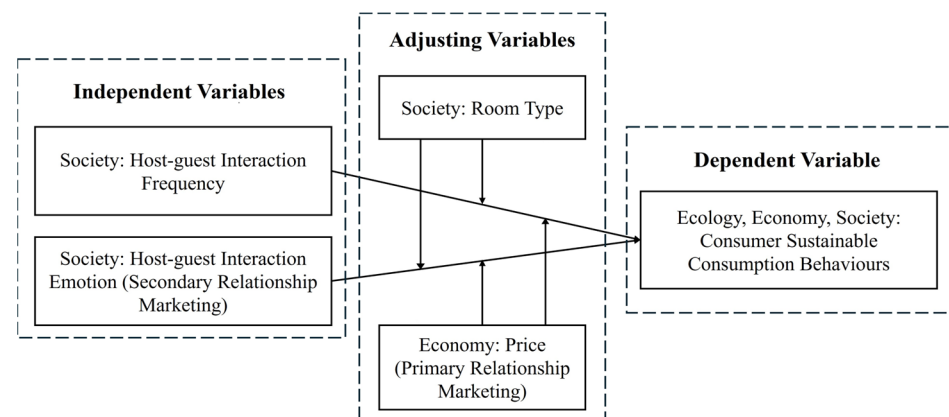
Independent Variables

Society: Host-guest Interaction Frequency

Society: Host-guest Interaction Emotion (Secondary Relationship Marketing)

Adjusting Variables

Society: Room Type

Economy: Price (Primary Relationship Marketing)

Dependent Variable

Ecology, Economy, Society: Consumer Sustainable Consumption Behaviours